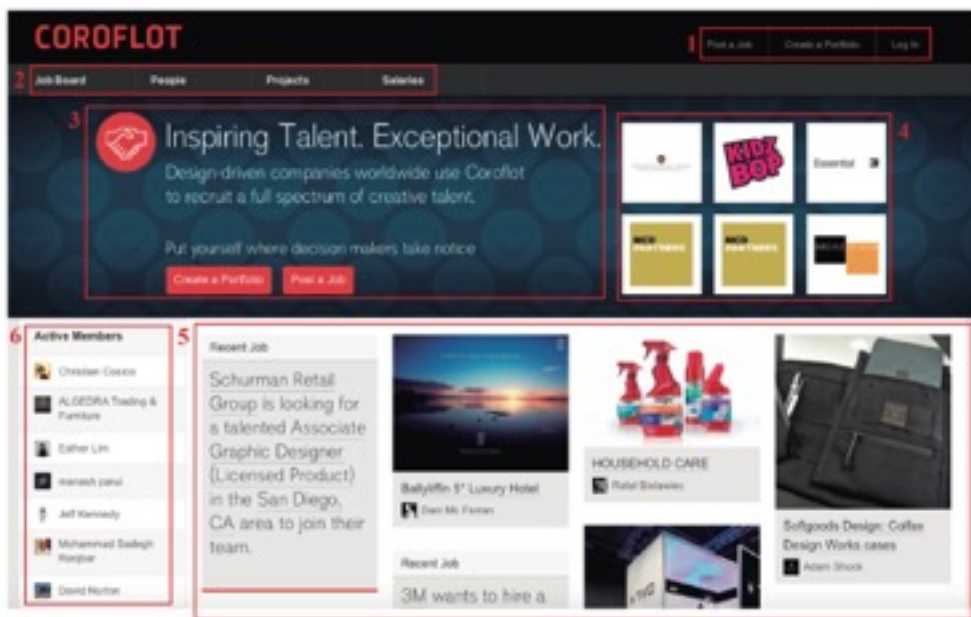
COROFLOT

1 Post a Job Create a Portfolio Log In

2 Job Board People Projects Salaries

3 Inspiring Talent. Exceptional Work.

Design-driven companies worldwide use Coroflot to recruit a full spectrum of creative talent.

Put yourself where decision makers take notice

Create a Portfolio Post a Job

4 KIDZ BOP Essential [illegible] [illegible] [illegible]

6 Active Members

Christian Coesco

ALGEBRA Trading & Furniture

Esther Lim

manish panul

Jeff Kennedy

Mohammad Sadegh Ranjbar

David Norton

5 Recent Job

Schurman Retail Group is looking for a talented Associate Graphic Designer (Licensed Product) in the San Diego, CA area to join their team.

Ballyliffin 5* Luxury Hotel

Dan Mc Ferran

Recent Job

3M wants to hire a

HOUSEHOLD CARE

Rafal Bielawiec

Softgoods Design: Colfax Design Works cases

Adam Shook